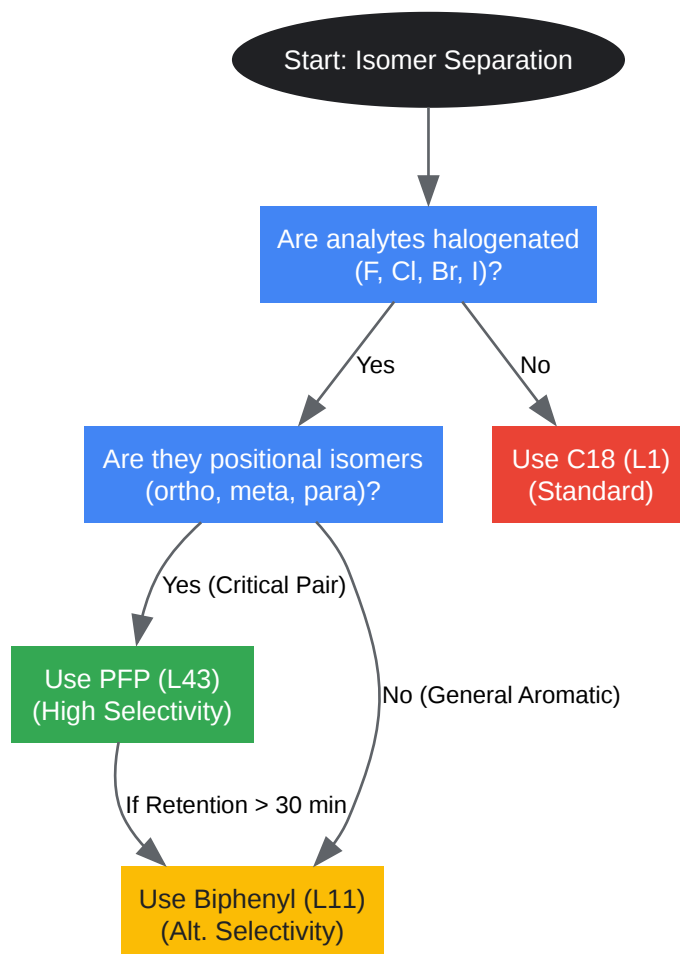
Start: Isomer Separation

Are analytes halogenated (F, Cl, Br, I)?

Yes

No

Are they positional isomers (ortho, meta, para)?

Use C18 (L1) (Standard)

Yes (Critical Pair)

No (General Aromatic)

Use PFP (L43) (High Selectivity)

If Retention > 30 min

Use Biphenyl (L11) (Alt. Selectivity)